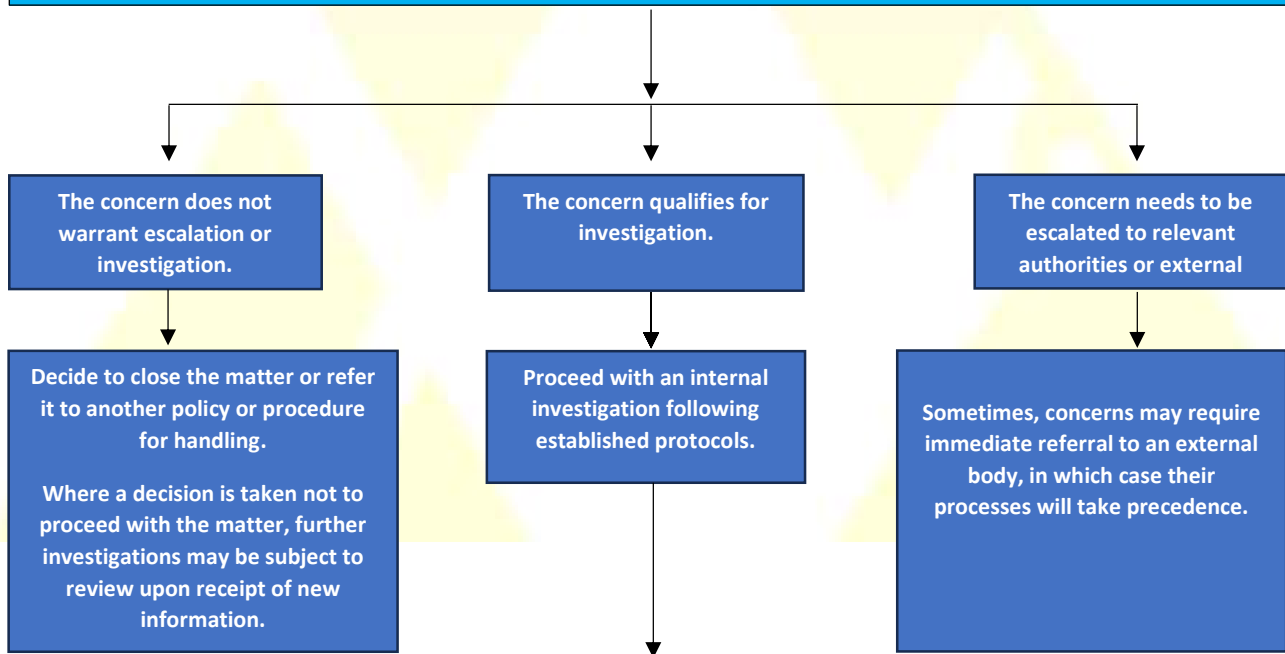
The concern does not warrant escalation or investigation.

Decide to close the matter or refer it to another policy or procedure for handling.

Where a decision is taken not to proceed with the matter, further investigations may be subject to review upon receipt of new information.

The concern qualifies for investigation.

Proceed with an internal investigation following established protocols.

The concern needs to be escalated to relevant authorities or external

Sometimes, concerns may require immediate referral to an external body, in which case their processes will take precedence.